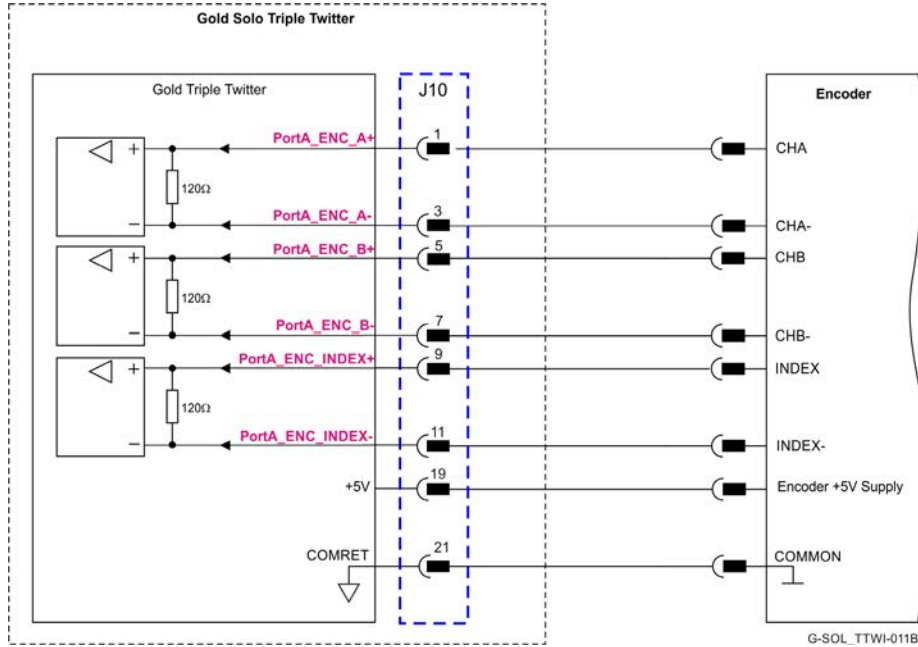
Gold Solo Triple Twitter

Gold Triple Twitter

J10

Encoder

+
−
120Ω
PortA_ENC_A+
1
CHA

PortA_ENC_A-
3
CHA-

+
−
120Ω
PortA_ENC_B+
5
CHB

PortA_ENC_B-
7
CHB-

+
−
120Ω
PortA_ENC_INDEX+
9
INDEX

PortA_ENC_INDEX-
11
INDEX-

+5V
19
Encoder +5V Supply

COMRET
21
COMMON

G-SOL_TTWI-011B